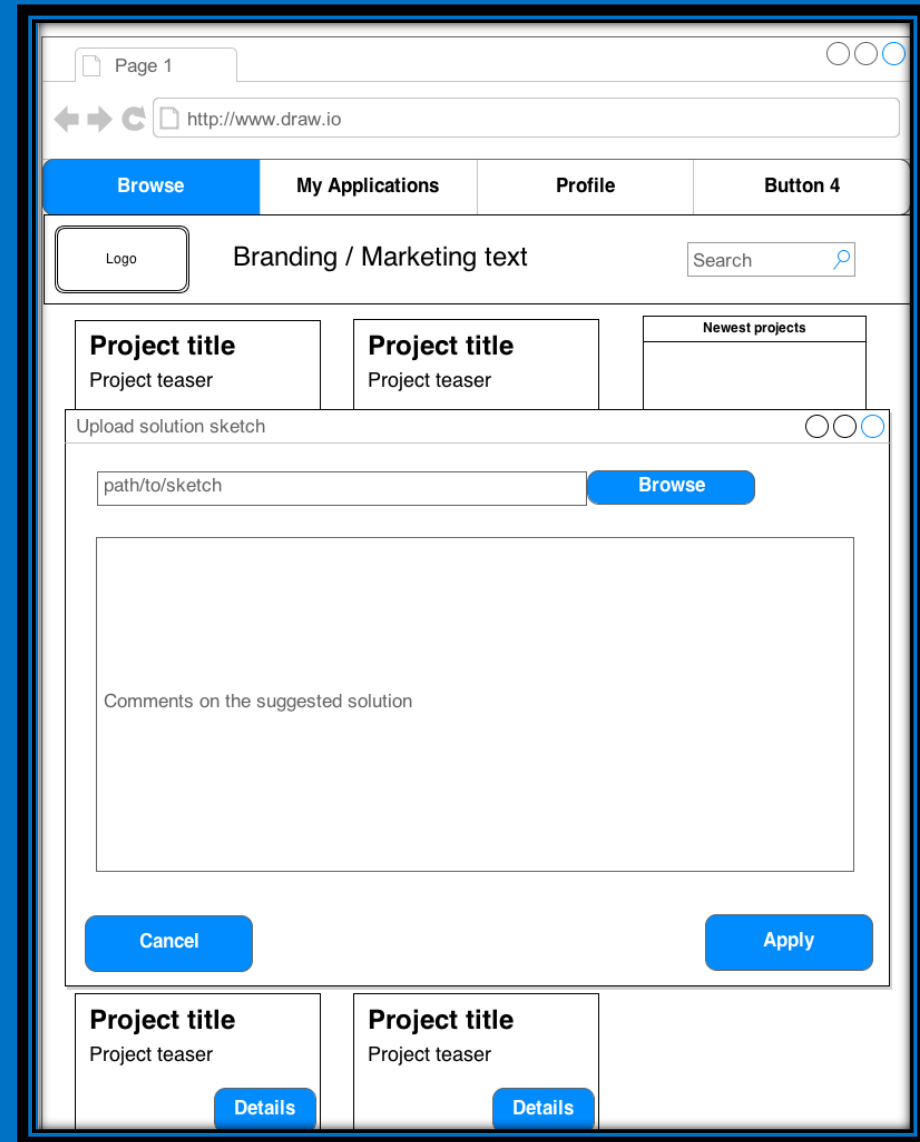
Page 1

http://www.draw.io

Browse | My Applications | Profile | Button 4

Logo

Branding / Marketing text

Search

Project title
Project teaser

Project title
Project teaser

Newest projects

Upload solution sketch

path/to/sketch

Browse

Comments on the suggested solution

Cancel

Apply

Project title
Project teaser
Details

Project title
Project teaser
Details